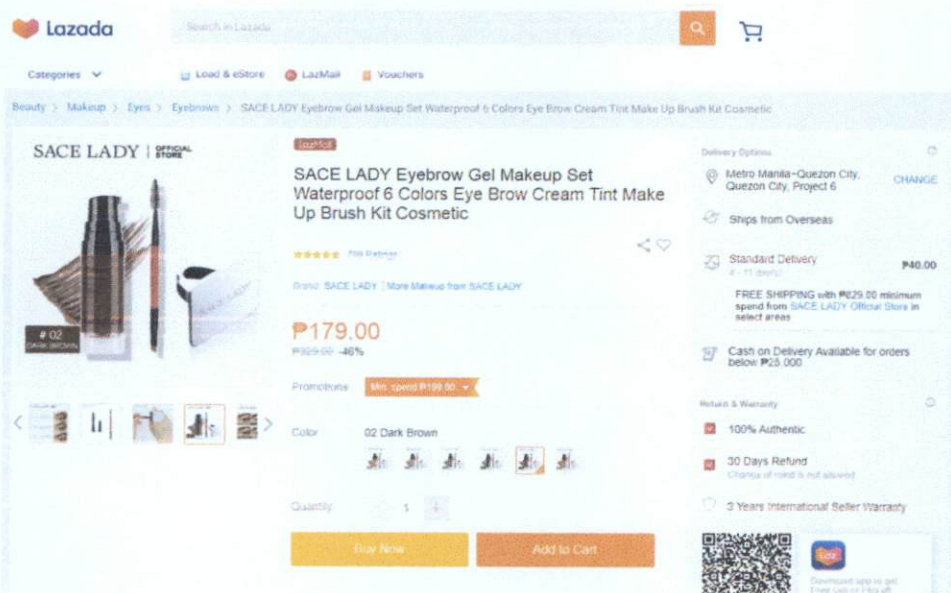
Lazada

Search in Lazada

Categories

Load & eStore LazMall Vouchers

Beauty > Makeup > Eyes > Eyebrows > SACE LADY Eyebrow Gel Makeup Set Waterproof 6 Colors Eye Brow Cream Tint Make Up Brush Kit Cosmetic

SACE LADY | OFFICIAL STORE

# 02 DARK BROWN

LazMall

SACE LADY Eyebrow Gel Makeup Set Waterproof 6 Colors Eye Brow Cream Tint Make Up Brush Kit Cosmetic

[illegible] Ratings

Brand: SACE LADY | More Makeup from SACE LADY

₱179.00

₱329.00 -46%

Promotions Min. spend ₱199.00

Color 02 Dark Brown

Quantity 1

Buy Now

Add to Cart

Delivery Options

Metro Manila~Quezon City, Quezon City, Project 6

CHANGE

Ships from Overseas

Standard Delivery

₱40.00

FREE SHIPPING with ₱829.00 minimum spend from SACE LADY Official Store in select areas

Cash on Delivery Available for orders below ₱25,000

Return & Warranty

100% Authentic

30 Days Refund

Change of mind is not allowed

3 Years International Seller Warranty

Download app to get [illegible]